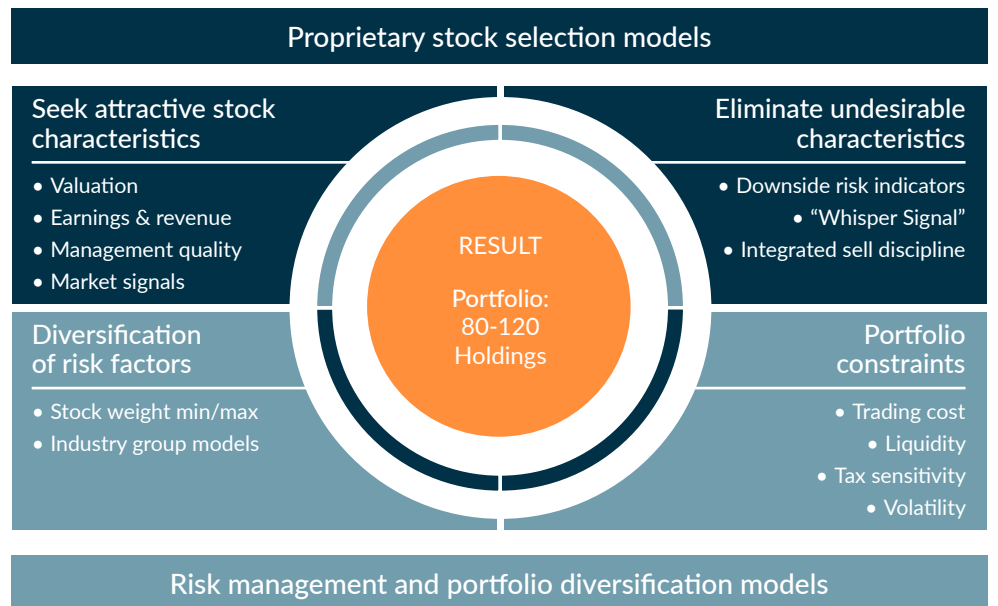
Proprietary stock selection models

Seek attractive stock characteristics

• Valuation
• Earnings & revenue
• Management quality
• Market signals

Eliminate undesirable characteristics

• Downside risk indicators
• "Whisper Signal"
• Integrated sell discipline

RESULT

Portfolio: 80-120 Holdings

Diversification of risk factors

• Stock weight min/max
• Industry group models

Portfolio constraints

• Trading cost
• Liquidity
• Tax sensitivity
• Volatility

Risk management and portfolio diversification models